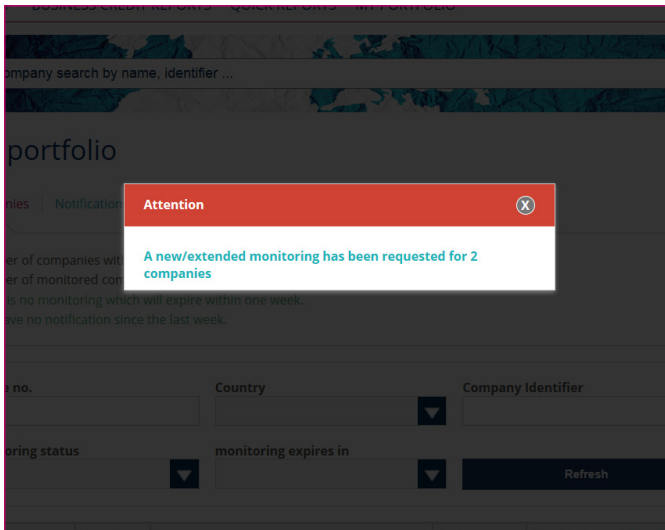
BUSINESS CREDIT REPORTS QUICK REPORTS MY PORTFOLIO

ompany search by name, identifier ...

portfolio

nies Notification

er of companies wit
er of monitored com
is no monitoring which will expire within one week.
ve no notification since the last week.

Attention

X

A new/extended monitoring has been requested for 2 companies

e no.

Country

Company Identifier

oring status

monitoring expires in

Refresh